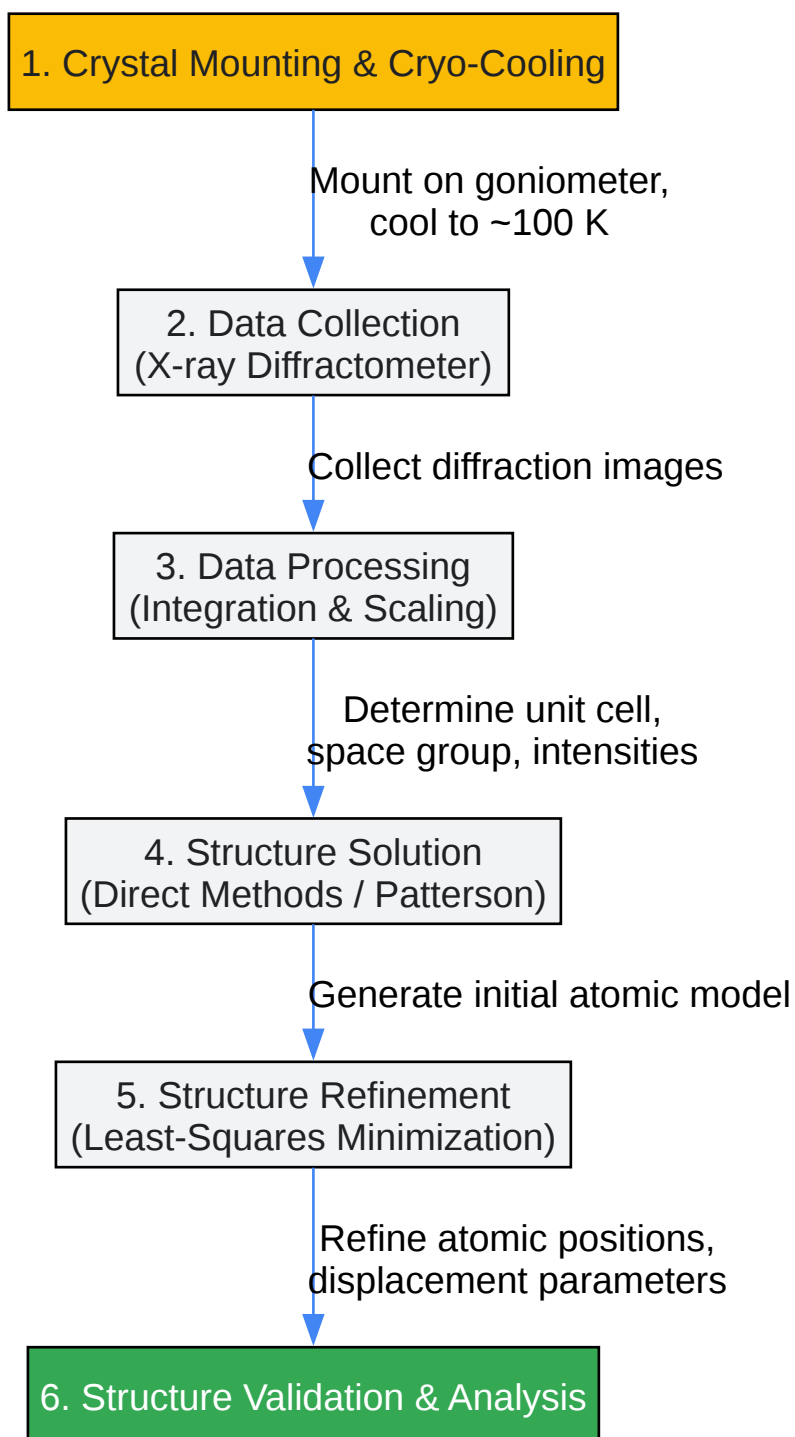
1. Crystal Mounting & Cryo-Cooling

Mount on goniometer, cool to ~100 K

2. Data Collection (X-ray Diffractometer)

Collect diffraction images

3. Data Processing (Integration & Scaling)

Determine unit cell, space group, intensities

4. Structure Solution (Direct Methods / Patterson)

Generate initial atomic model

5. Structure Refinement (Least-Squares Minimization)

Refine atomic positions, displacement parameters

6. Structure Validation & Analysis